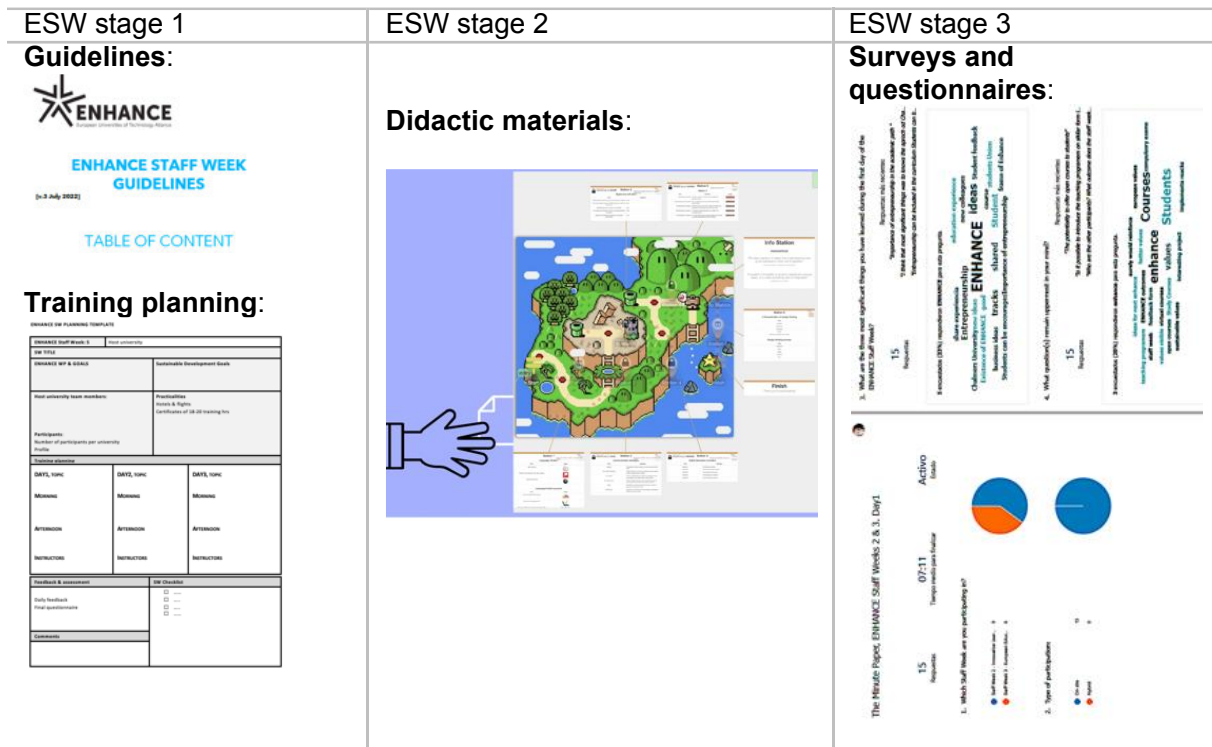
| ESW stage 1 | ESW stage 2 | ESW stage 3 |
|---|---|---|
| **Guidelines**: ENHANCE European University of Technology Alliance ENHANCE STAFF WEEK GUIDELINES [v.3 July 2022] TABLE OF CONTENT **Training planning**: ENHANCE SW PLANNING TEMPLATE | **Didactic materials**: Info Station Finish | **Surveys and questionnaires**: The Minute Paper, ENHANCE Staff Weeks 2 & 3. Day1 15 Respuestas 07:11 Tiempo medio para finalizar Activo Estado 1. Which Staff Week are you participating in? 2. Type of participation 3. What are the three most significant things you have learned during the first day of the ENHANCE Staff Week? 15 Respuestas 4. What question(s) remain unanswered in your mind? 15 Respuestas ENHANCE ideas Entrepreneurship Student tracks shared Courses enhance Students values |

| ENHANCE Staff Week: 1 | Host university |
|---|---|
| SW TITLE | |
| ENHANCE WP & GOALS | Sustainable Development Goals |
| Host university team members: Participants: Number of participants per university Profile | Practicalities Hotels & flights Certificates of 16-20 training hrs |
| Training planning | |

| DAY1, TOPIC | DAY2, TOPIC | DAY3, TOPIC |
|---|---|---|
| MORNING | MORNING | MORNING |
| AFTERNOON | AFTERNOON | AFTERNOON |
| INSTRUCTORS | INSTRUCTORS | INSTRUCTORS |

| Feedback & assessment | SW Checklist |
|---|---|
| Daily feedback Final questionnaire | ☐ ...... ☐ ...... ☐ ...... |
| Comments | |